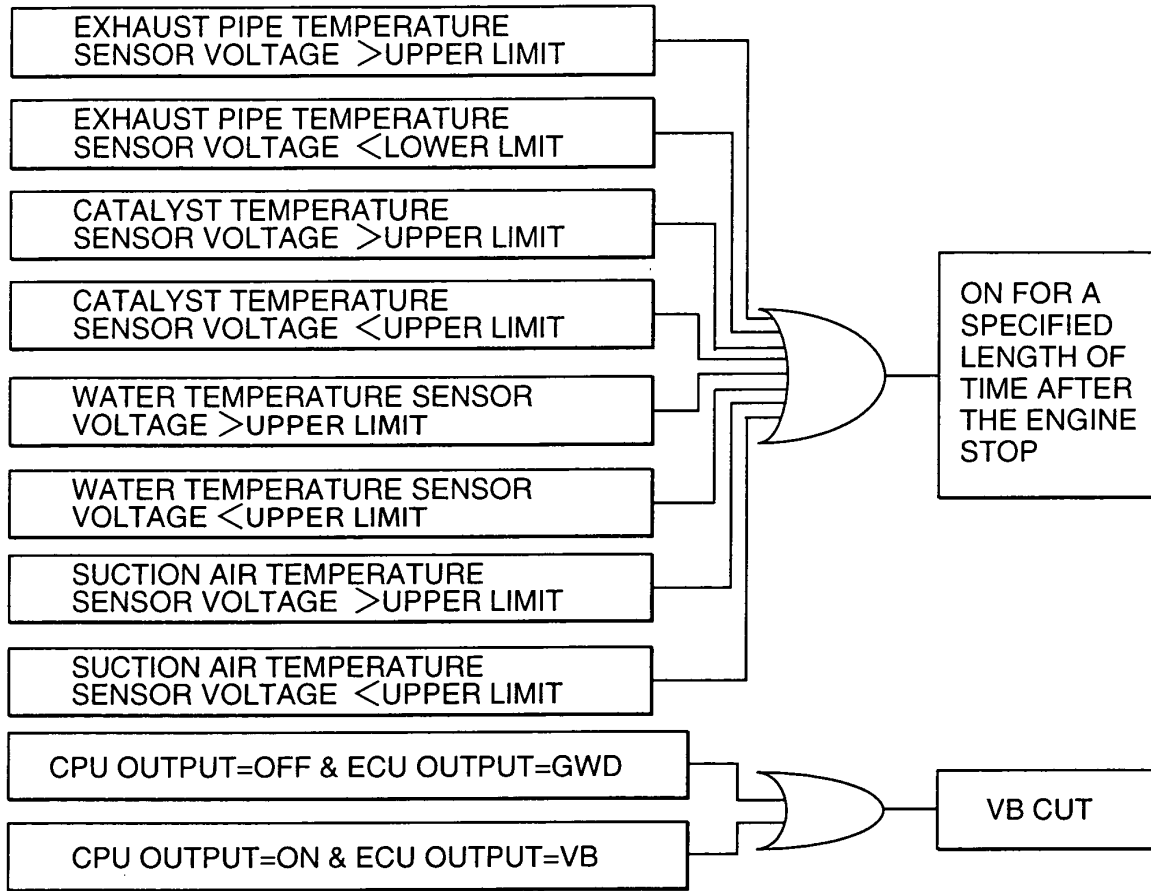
EXHAUST PIPE TEMPERATURE SENSOR VOLTAGE >UPPER LIMIT

EXHAUST PIPE TEMPERATURE SENSOR VOLTAGE <LOWER LMIT

CATALYST TEMPERATURE SENSOR VOLTAGE >UPPER LIMIT

CATALYST TEMPERATURE SENSOR VOLTAGE <UPPER LIMIT

WATER TEMPERATURE SENSOR VOLTAGE >UPPER LIMIT

WATER TEMPERATURE SENSOR VOLTAGE <UPPER LIMIT

SUCTION AIR TEMPERATURE SENSOR VOLTAGE >UPPER LIMIT

SUCTION AIR TEMPERATURE SENSOR VOLTAGE <UPPER LIMIT

ON FOR A SPECIFIED LENGTH OF TIME AFTER THE ENGINE STOP

CPU OUTPUT=OFF & ECU OUTPUT=GWD

CPU OUTPUT=ON & ECU OUTPUT=VB

VB CUT